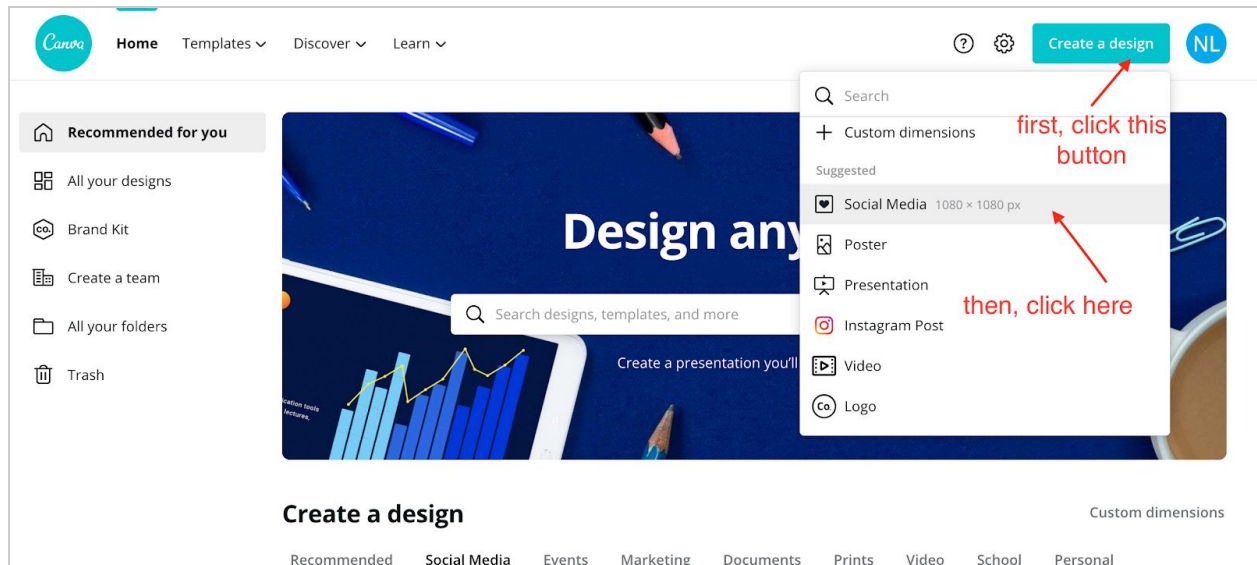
Canva Home Templates Discover Learn

Create a design NL

Recommended for you
All your designs
Brand Kit
Create a team
All your folders
Trash

Design any

Search designs, templates, and more

Create a presentation you'll

cation tools lectures,

Search
+ Custom dimensions
Suggested
Social Media 1080 × 1080 px
Poster
Presentation
Instagram Post
Video
Logo

first, click this button

then, click here

Create a design

Custom dimensions

Recommended Social Media Events Marketing Documents Prints Video School Personal